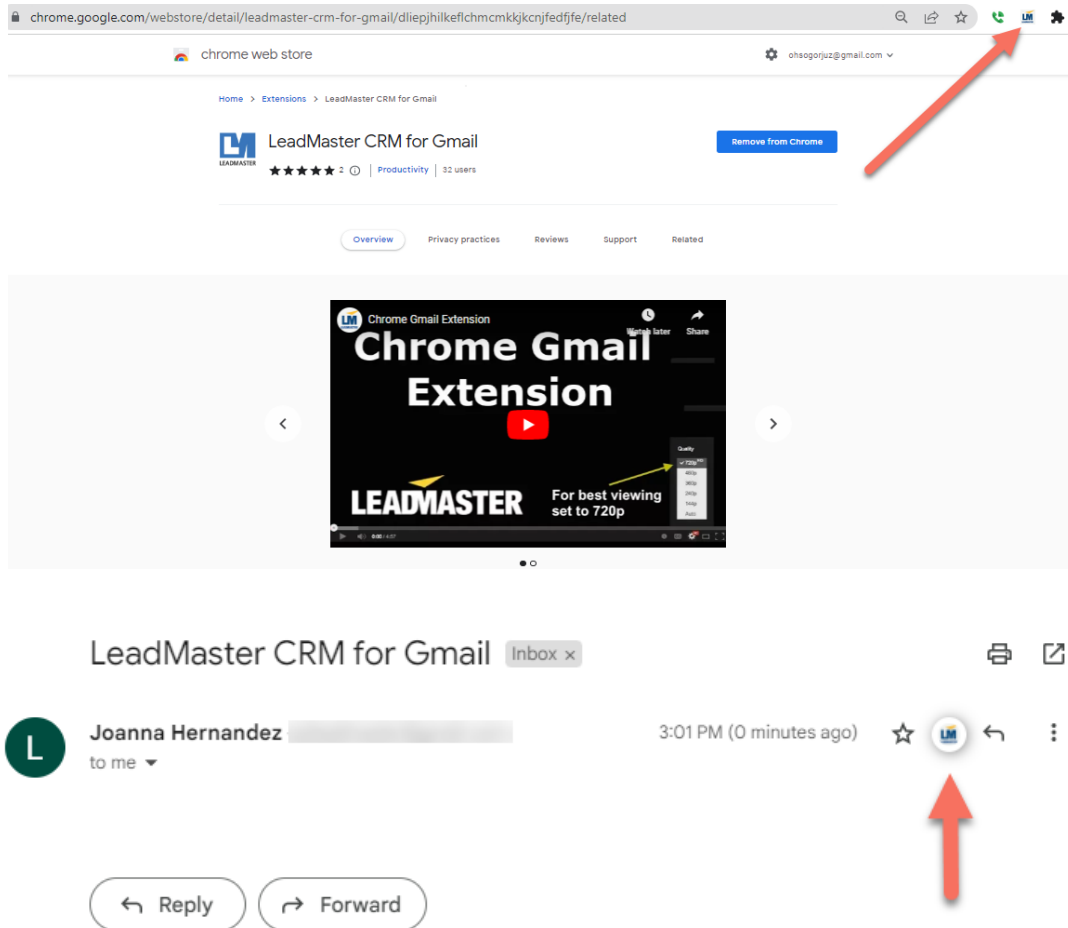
chrome.google.com/webstore/detail/leadmaster-crm-for-gmail/dliepjhilkeflchmcmkkjkcnjfedfjfe/related

chrome web store

ohsogorjuz@gmail.com

Home > Extensions > LeadMaster CRM for Gmail

LEADMASTER

LeadMaster CRM for Gmail

2 | Productivity | 32 users

Remove from Chrome

Overview Privacy practices Reviews Support Related

Chrome Gmail Extension

Watch later Share

Chrome Gmail Extension

Quality
720p
480p
360p
240p
144p
Auto

LEADMASTER

For best viewing set to 720p

0:00 / 4:07

LeadMaster CRM for Gmail Inbox ×

L

Joanna Hernandez

to me

3:01 PM (0 minutes ago)

LM

Reply Forward